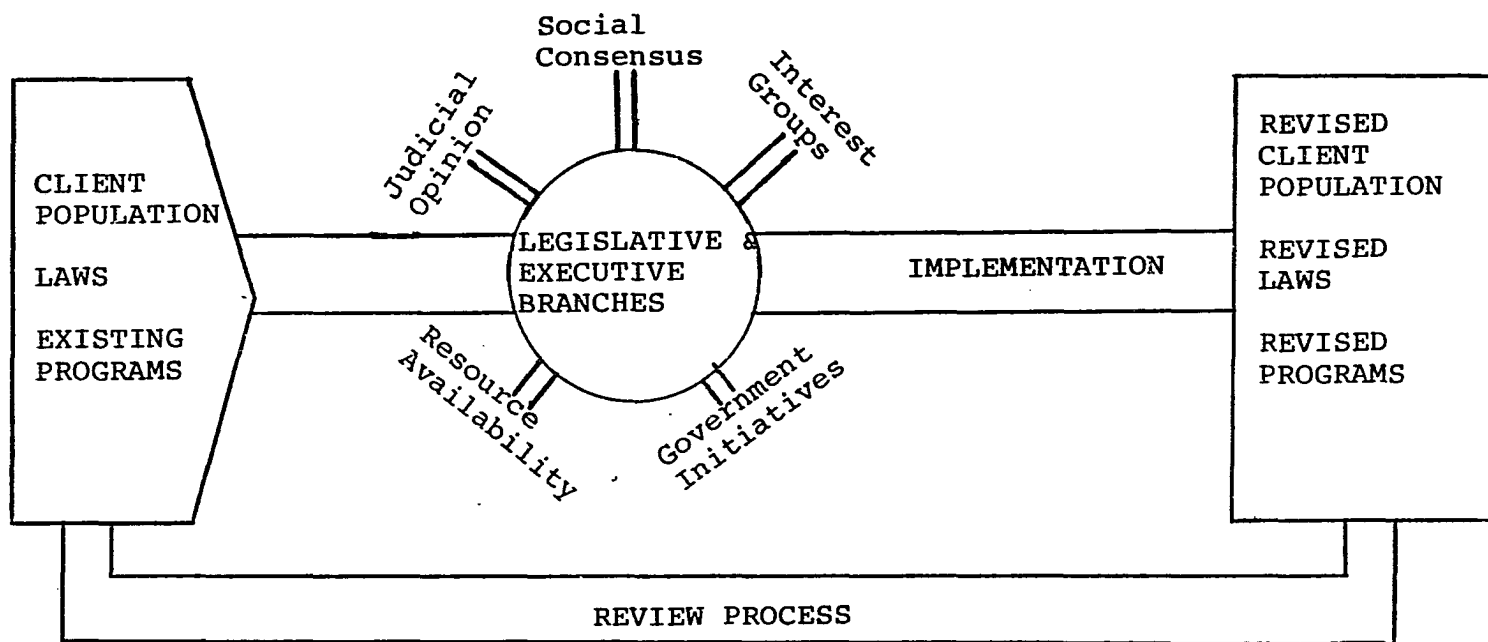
Social Consensus

Judicial Opinion

Interest Groups

CLIENT POPULATION

LAWS

EXISTING PROGRAMS

LEGISLATIVE & EXECUTIVE BRANCHES

IMPLEMENTATION

REVISED CLIENT POPULATION

REVISED LAWS

REVISED PROGRAMS

Resource Availability

Government Initiatives

REVIEW PROCESS